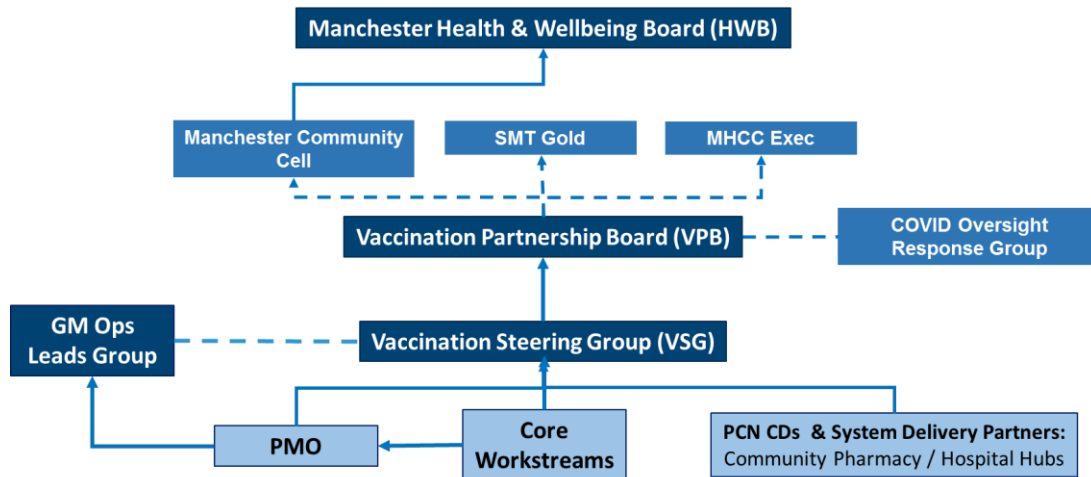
Manchester Health & Wellbeing Board (HWB)

Manchester Community Cell

SMT Gold

MHCC Exec

Vaccination Partnership Board (VPB)

COVID Oversight Response Group

GM Ops Leads Group

Vaccination Steering Group (VSG)

PMO

Core Workstreams

PCN CDs & System Delivery Partners: Community Pharmacy / Hospital Hubs